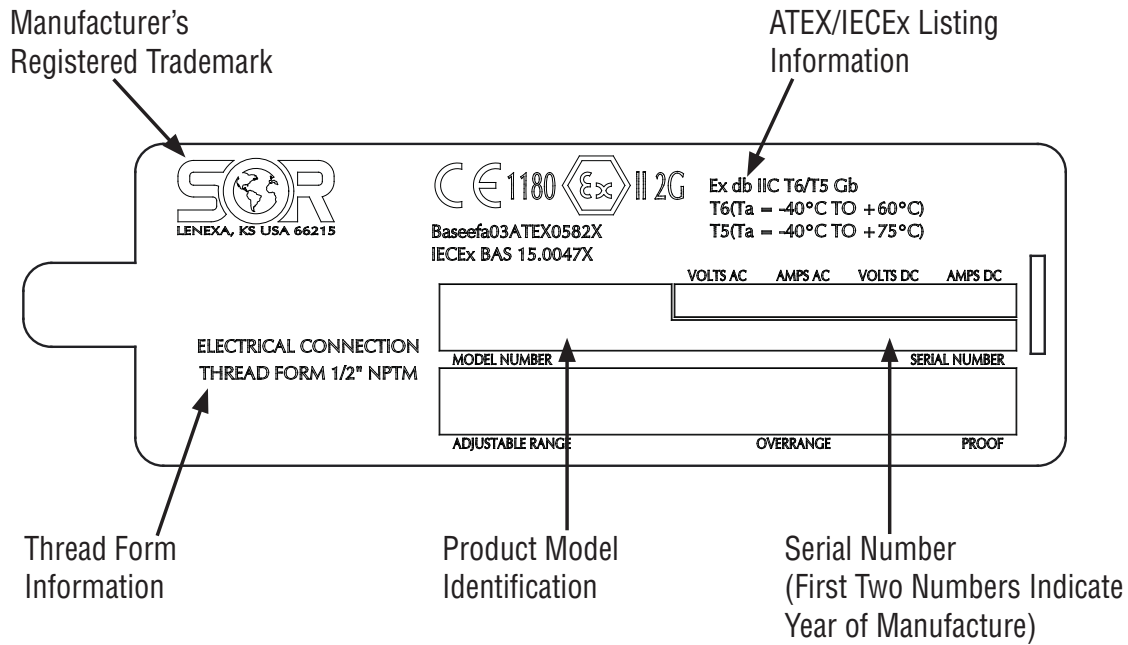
Manufacturer's Registered Trademark

ATEX/IECEx Listing Information

SOR
LENEXA, KS USA 66215

CE 1180 Ex II 2G

Baseefa03ATEX0582X
IECEx BAS 15.0047X

Ex db IIC T6/T5 Gb
T6(Ta = -40°C TO +60°C)
T5(Ta = -40°C TO +75°C)

VOLTS AC AMPS AC VOLTS DC AMPS DC

ELECTRICAL CONNECTION
THREAD FORM 1/2" NPTM

MODEL NUMBER

SERIAL NUMBER

ADJUSTABLE RANGE

OVERRANGE

PROOF

Thread Form Information

Product Model Identification

Serial Number (First Two Numbers Indicate Year of Manufacture)